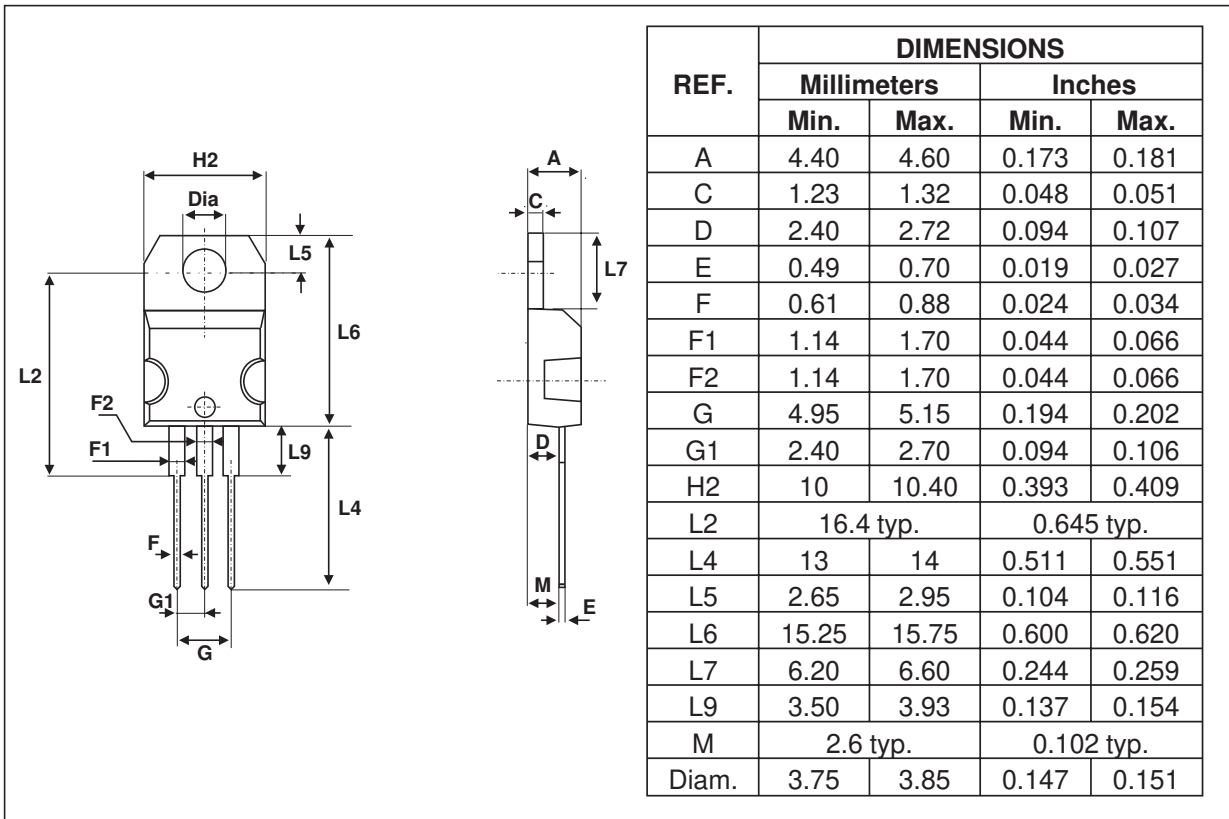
H2
Dia
L5
L6
L2
F2
F1
L9
L4
F
G1
G
A
C
L7
D
M
E

<table>
<tr><th rowspan="3">REF.</th><th colspan="4">DIMENSIONS</th></tr>
<tr><th colspan="2">Millimeters</th><th colspan="2">Inches</th></tr>
<tr><th>Min.</th><th>Max.</th><th>Min.</th><th>Max.</th></tr>
<tr><td>A</td><td>4.40</td><td>4.60</td><td>0.173</td><td>0.181</td></tr>
<tr><td>C</td><td>1.23</td><td>1.32</td><td>0.048</td><td>0.051</td></tr>
<tr><td>D</td><td>2.40</td><td>2.72</td><td>0.094</td><td>0.107</td></tr>
<tr><td>E</td><td>0.49</td><td>0.70</td><td>0.019</td><td>0.027</td></tr>
<tr><td>F</td><td>0.61</td><td>0.88</td><td>0.024</td><td>0.034</td></tr>
<tr><td>F1</td><td>1.14</td><td>1.70</td><td>0.044</td><td>0.066</td></tr>
<tr><td>F2</td><td>1.14</td><td>1.70</td><td>0.044</td><td>0.066</td></tr>
<tr><td>G</td><td>4.95</td><td>5.15</td><td>0.194</td><td>0.202</td></tr>
<tr><td>G1</td><td>2.40</td><td>2.70</td><td>0.094</td><td>0.106</td></tr>
<tr><td>H2</td><td>10</td><td>10.40</td><td>0.393</td><td>0.409</td></tr>
<tr><td>L2</td><td colspan="2">16.4 typ.</td><td colspan="2">0.645 typ.</td></tr>
<tr><td>L4</td><td>13</td><td>14</td><td>0.511</td><td>0.551</td></tr>
<tr><td>L5</td><td>2.65</td><td>2.95</td><td>0.104</td><td>0.116</td></tr>
<tr><td>L6</td><td>15.25</td><td>15.75</td><td>0.600</td><td>0.620</td></tr>
<tr><td>L7</td><td>6.20</td><td>6.60</td><td>0.244</td><td>0.259</td></tr>
<tr><td>L9</td><td>3.50</td><td>3.93</td><td>0.137</td><td>0.154</td></tr>
<tr><td>M</td><td colspan="2">2.6 typ.</td><td colspan="2">0.102 typ.</td></tr>
<tr><td>Diam.</td><td>3.75</td><td>3.85</td><td>0.147</td><td>0.151</td></tr>
</table>